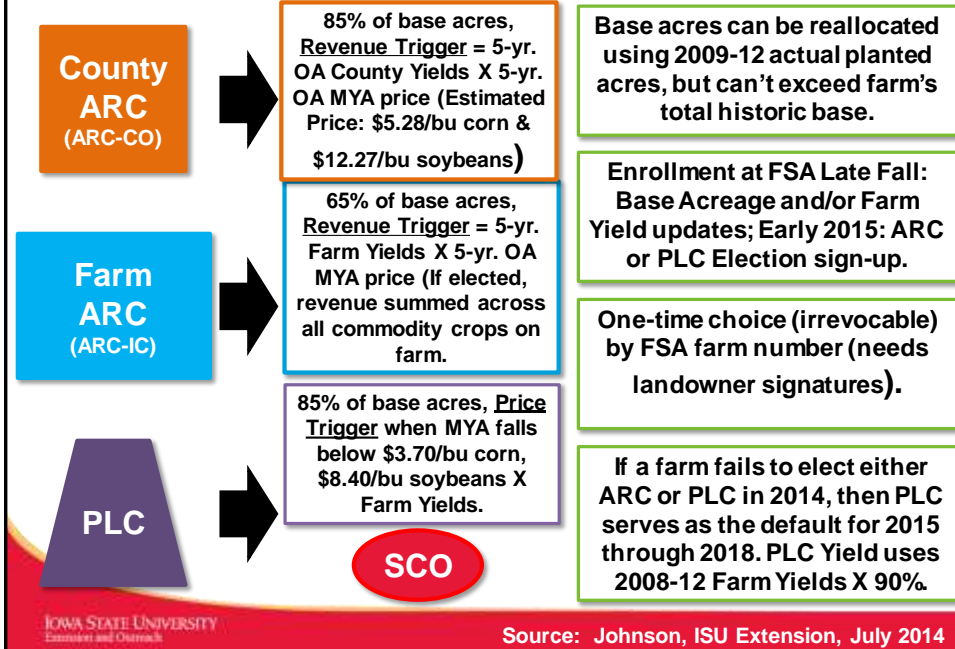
County ARC (ARC-CO)

85% of base acres, Revenue Trigger = 5-yr. OA County Yields X 5-yr. OA MYA price (Estimated Price: $5.28/bu corn & $12.27/bu soybeans)

Base acres can be reallocated using 2009-12 actual planted acres, but can't exceed farm's total historic base.

Farm ARC (ARC-IC)

65% of base acres, Revenue Trigger = 5-yr. Farm Yields X 5-yr. OA MYA price (If elected, revenue summed across all commodity crops on farm.

Enrollment at FSA Late Fall: Base Acreage and/or Farm Yield updates; Early 2015: ARC or PLC Election sign-up.

One-time choice (irrevocable) by FSA farm number (needs landowner signatures).

PLC

85% of base acres, Price Trigger when MYA falls below $3.70/bu corn, $8.40/bu soybeans X Farm Yields.

SCO

If a farm fails to elect either ARC or PLC in 2014, then PLC serves as the default for 2015 through 2018. PLC Yield uses 2008-12 Farm Yields X 90%.

IOWA STATE UNIVERSITY
Extension and Outreach

Source: Johnson, ISU Extension, July 2014